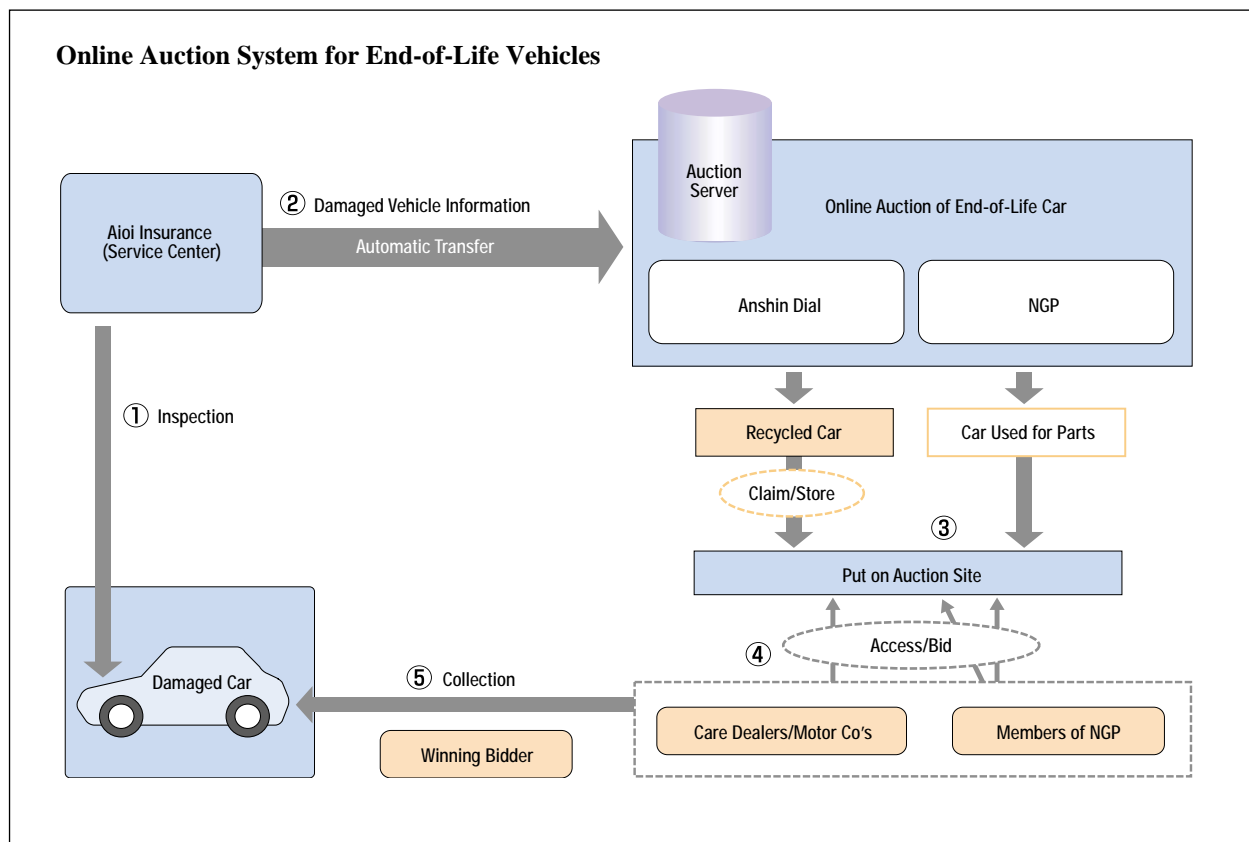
Online Auction System for End-of-Life Vehicles

Aioi Insurance (Service Center)

② Damaged Vehicle Information

Automatic Transfer

Auction Server

Online Auction of End-of-Life Car

Anshin Dial

NGP

① Inspection

Recycled Car

Car Used for Parts

Claim/Store

③

Put on Auction Site

④

Access/Bid

Damaged Car

⑤ Collection

Care Dealers/Motor Co's

Members of NGP

Winning Bidder